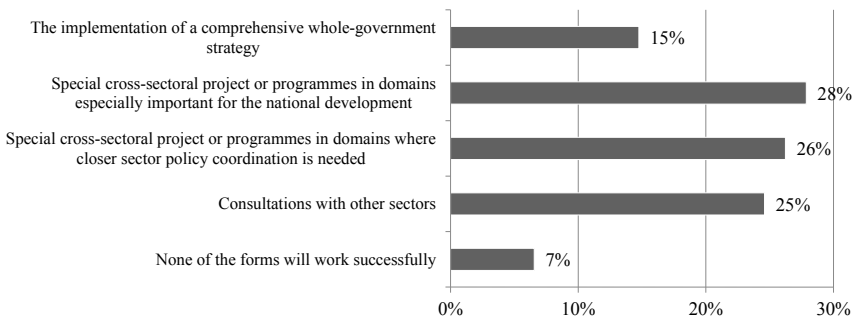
The implementation of a comprehensive whole-government strategy
15%

Special cross-sectoral project or programmes in domains especially important for the national development
28%

Special cross-sectoral project or programmes in domains where closer sector policy coordination is needed
26%

Consultations with other sectors
25%

None of the forms will work successfully
7%

0%
10%
20%
30%